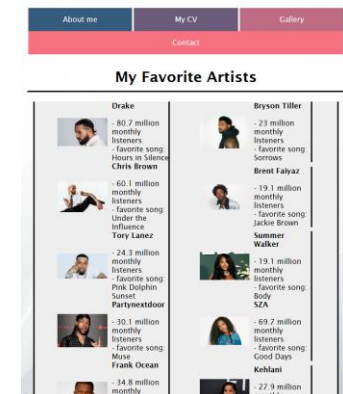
About me
My CV
Gallery
Contact

My Favorite Artists

Drake
- 80.7 million monthly listeners
- favorite song: Hours in Silence
Chris Brown
- 60.1 million monthly listeners
- favorite song: Under the Influence
Tory Lanez
- 24.3 million monthly listeners
- favorite song: Pink Dolphin Sunset
Partynextdoor
- 30.1 million monthly listeners
- favorite song: Muse
Frank Ocean
- 34.8 million monthly

Bryson Tiller
- 23 million monthly listeners
- favorite song: Sorrows
Brent Faiyaz
- 19.1 million monthly listeners
- favorite song: Jackie Brown
Summer Walker
- 19.1 million monthly listeners
- favorite song: Body
SZA
- 69.7 million monthly listeners
- favorite song: Good Days
Kehlani
- 27.9 million